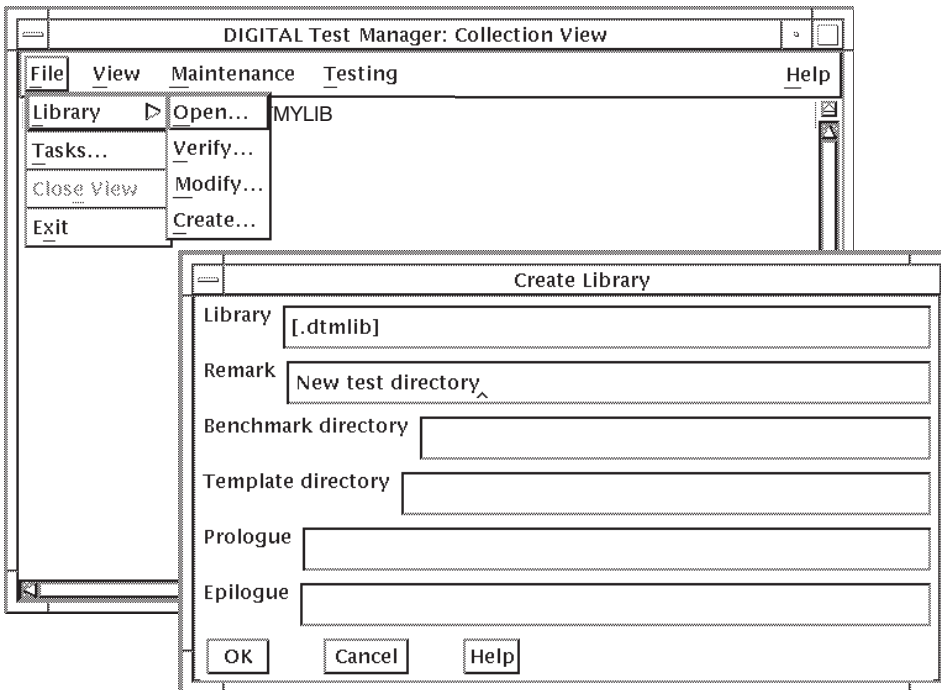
DIGITAL Test Manager: Collection View

File View Maintenance Testing Help

Library Open... MYLIB
Tasks... Verify...
Close View Modify...
Exit Create...

Create Library

Library [.dtmlib]

Remark New test directory

Benchmark directory

Template directory

Prologue

Epilogue

OK Cancel Help